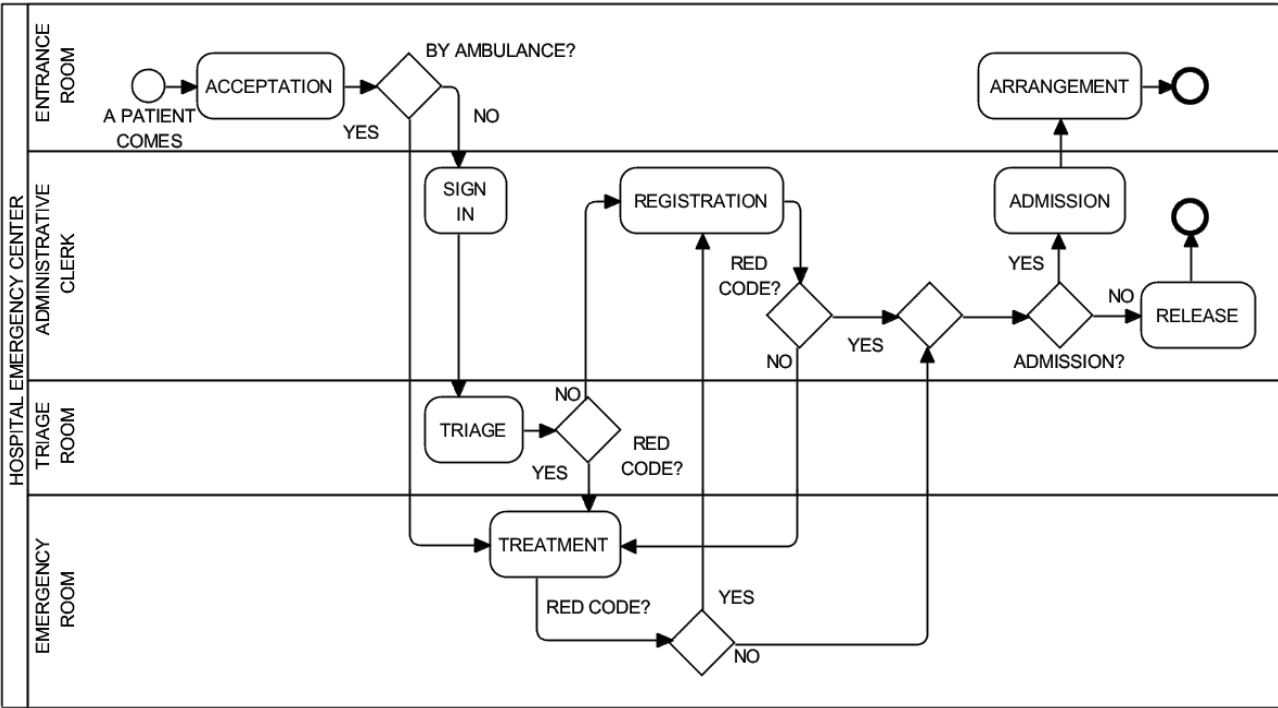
HOSPITAL EMERGENCY CENTER

ENTRANCE ROOM

A PATIENT COMES

ACCEPTATION

BY AMBULANCE?

YES

NO

ARRANGEMENT

ADMINISTRATIVE CLERK

SIGN IN

REGISTRATION

RED CODE?

NO

YES

ADMISSION

YES

NO

RELEASE

ADMISSION?

TRIAGE ROOM

TRIAGE

NO

RED CODE?

YES

EMERGENCY ROOM

TREATMENT

RED CODE?

YES

NO